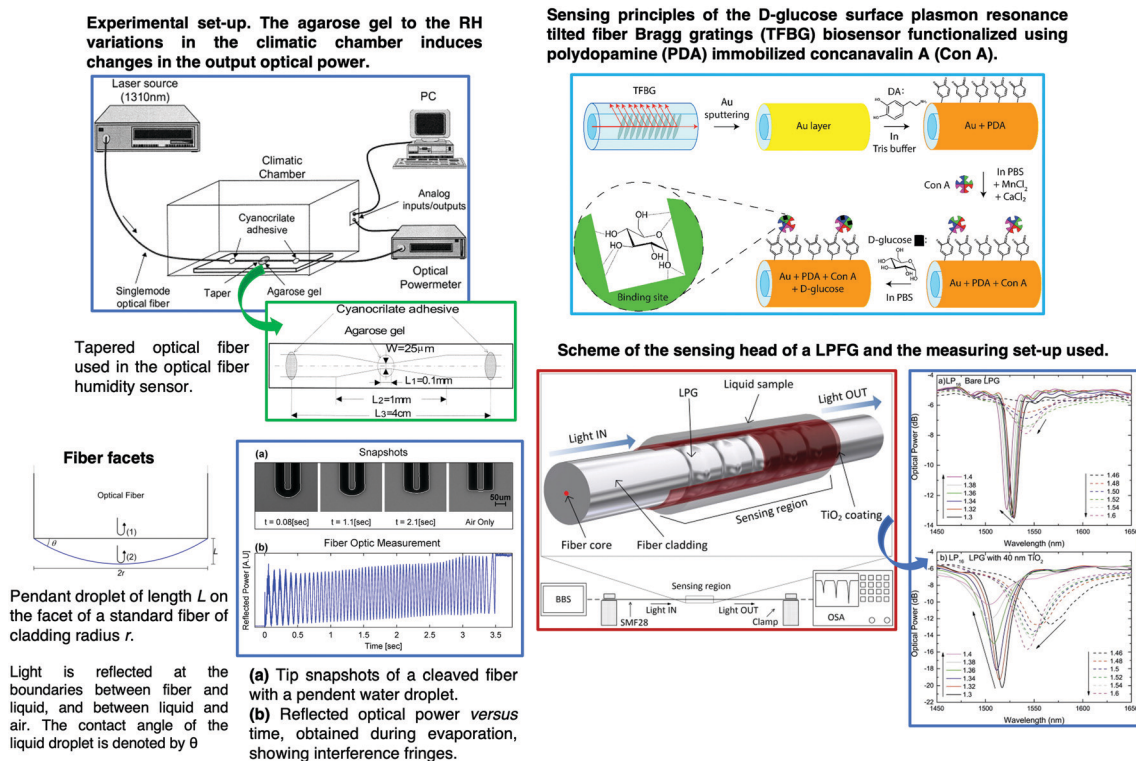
Experimental set-up. The agarose gel to the RH variations in the climatic chamber induces changes in the output optical power.

Laser source (1310nm)
PC
Climatic Chamber
Analog inputs/outputs
Cyanocrilate adhesive
Optical Powermeter
Singlemode optical fiber
Taper
Agarose gel

Cyanocrilate adhesive
Agarose gel
W=25μm
L1=0.1mm
L2=1mm
L3=4cm

Tapered optical fiber used in the optical fiber humidity sensor.

Sensing principles of the D-glucose surface plasmon resonance tilted fiber Bragg gratings (TFBG) biosensor functionalized using polydopamine (PDA) immobilized concanavalin A (Con A).

TFBG
Au sputtering
Au layer
DA:
In Tris buffer
Au + PDA
Con A
In PBS + $MnCl_2$ + $CaCl_2$
D-glucose
Binding site
Au + PDA + Con A + D-glucose
In PBS
Au + PDA + Con A

Scheme of the sensing head of a LPFG and the measuring set-up used.

LPG
Liquid sample
Light OUT
Light IN
Sensing region
$TiO_2$ coating
Fiber core
Fiber cladding
BBS
Sensing region
Light IN
Light OUT
SMF28
Clamp
OSA

a) $LP_{06}$ Bare LPG
Optical Power (dB)
Wavelength (nm)
1.4
1.38
1.36
1.34
1.32
1.3
1.46
1.48
1.50
1.52
1.54
1.6

b) $LP_{06}$ LPG with 40 nm $TiO_2$
Optical Power (dB)
Wavelength (nm)
1.4
1.38
1.36
1.34
1.32
1.3
1.46
1.48
1.5
1.52
1.54
1.6

Fiber facets

Optical Fiber
(1)
(2)
θ
L
2r

Pendant droplet of length L on the facet of a standard fiber of cladding radius r.

Light is reflected at the boundaries between fiber and liquid, and between liquid and air. The contact angle of the liquid droplet is denoted by θ

(a) Snapshots
50um
t = 0.08[sec]
t = 1.1[sec]
t = 2.1[sec]
Air Only
(b) Fiber Optic Measurement
Reflected Power [A.U]
Time [sec]

(a) Tip snapshots of a cleaved fiber with a pendent water droplet.
(b) Reflected optical power versus time, obtained during evaporation, showing interference fringes.